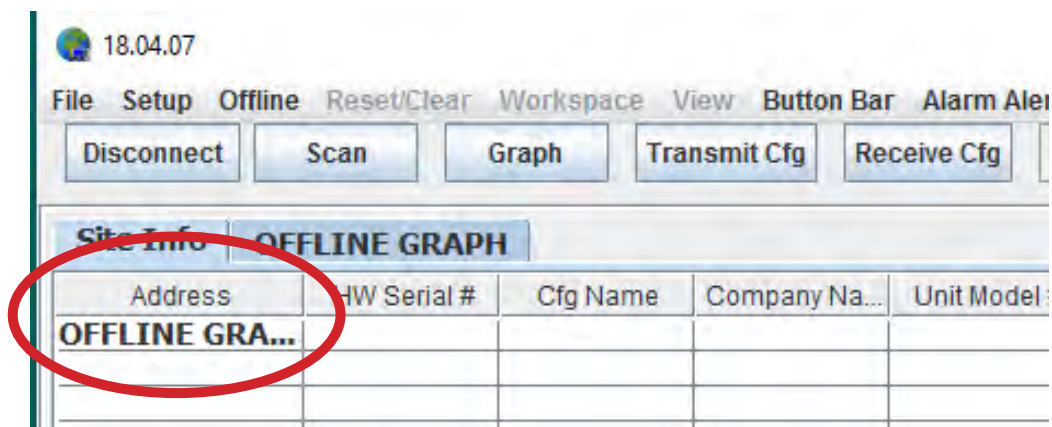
18.04.07

File Setup Offline Reset/Clear Workspace View Button Bar Alarm Aler

Disconnect Scan Graph Transmit Cfg Receive Cfg

Site Info OFFLINE GRAPH

| Address | HW Serial # | Cfg Name | Company Na... | Unit Model |
|---|---|---|---|---|
| OFFLINE GRA... | | | | |
| | | | | |
| | | | | |